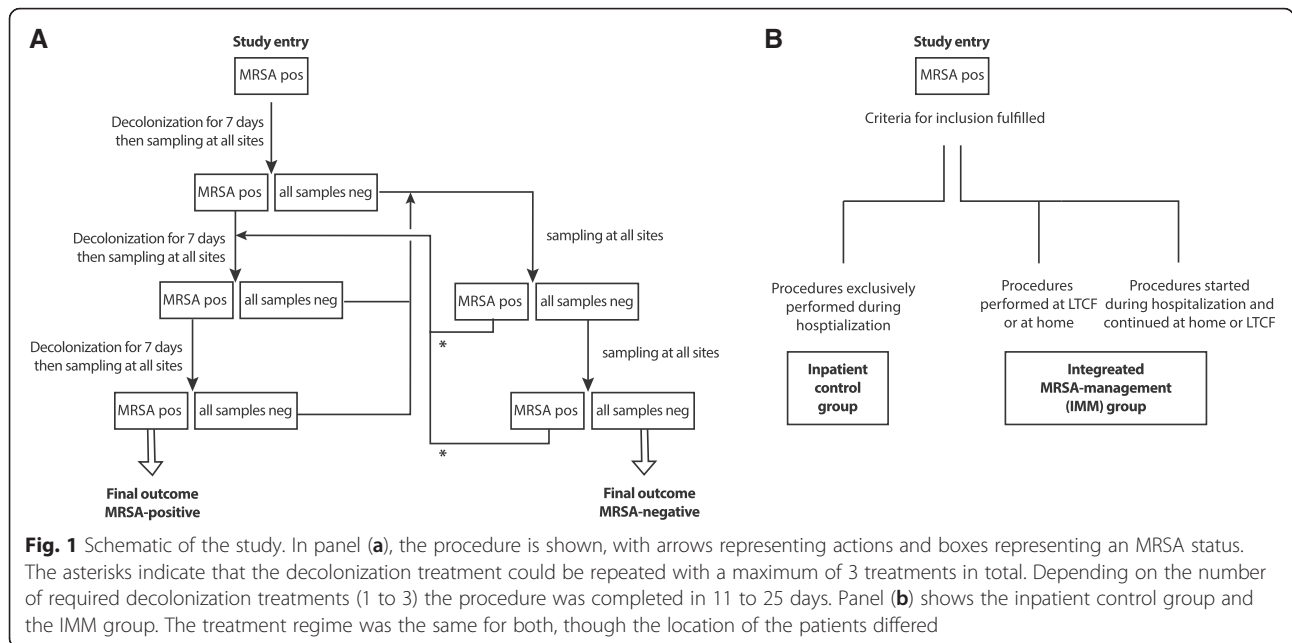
A

Study entry

MRSA pos

Decolonization for 7 days then sampling at all sites

MRSA pos

all samples neg

sampling at all sites

Decolonization for 7 days then sampling at all sites

MRSA pos

all samples neg

MRSA pos

all samples neg

*

sampling at all sites

Decolonization for 7 days then sampling at all sites

MRSA pos

all samples neg

MRSA pos

all samples neg

*

Final outcome MRSA-positive

Final outcome MRSA-negative

B

Study entry

MRSA pos

Criteria for inclusion fulfilled

Procedures exclusively performed during hosptialization

Procedures performed at LTCF or at home

Procedures started during hospitalization and continued at home or LTCF

Inpatient control group

Integreated MRSA-management (IMM) group

**Fig. 1** Schematic of the study. In panel (**a**), the procedure is shown, with arrows representing actions and boxes representing an MRSA status. The asterisks indicate that the decolonization treatment could be repeated with a maximum of 3 treatments in total. Depending on the number of required decolonization treatments (1 to 3) the procedure was completed in 11 to 25 days. Panel (**b**) shows the inpatient control group and the IMM group. The treatment regime was the same for both, though the location of the patients differed